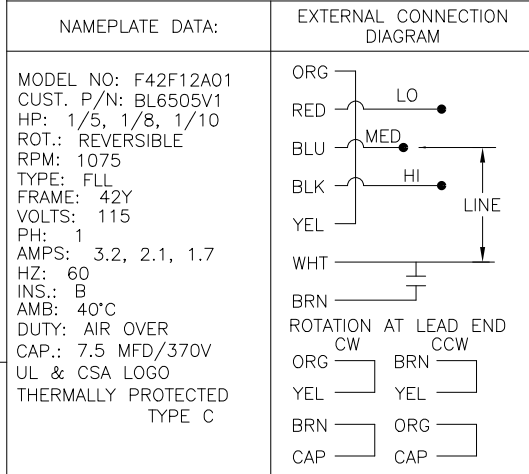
| NAMEPLATE DATA: | EXTERNAL CONNECTION DIAGRAM |
|---|---|

MODEL NO: F42F12A01
CUST. P/N: BL6505V1
HP: 1/5, 1/8, 1/10
ROT.: REVERSIBLE
RPM: 1075
TYPE: FLL
FRAME: 42Y
VOLTS: 115
PH: 1
AMPS: 3.2, 2.1, 1.7
HZ: 60
INS.: B
AMB: 40°C
DUTY: AIR OVER
CAP.: 7.5 MFD/370V
UL & CSA LOGO
THERMALLY PROTECTED
TYPE C

ORG
RED
LO
BLU
MED
BLK
HI
LINE
YEL
WHT
BRN

ROTATION AT LEAD END

CW
ORG
YEL
BRN
CAP

CCW
BRN
YEL
ORG
CAP